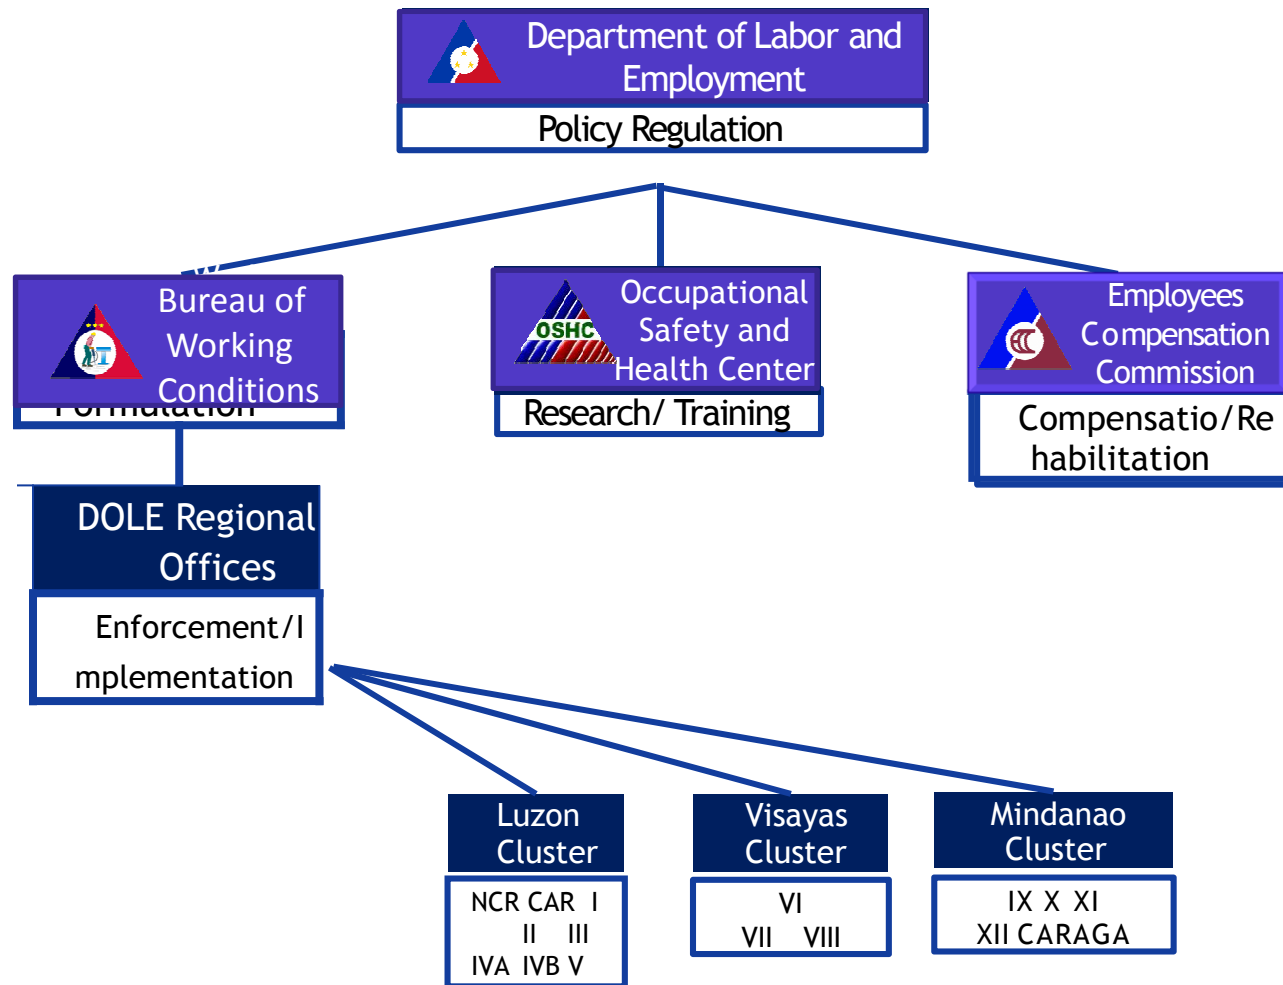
Department of Labor and Employment

Policy Regulation

Bureau of Working Conditions

Formulation

Occupational Safety and Health Center

OSHC

Research/ Training

Employees Compensation Commission

ECC

Compensatio/Rehabilitation

DOLE Regional Offices

Enforcement/Implementation

Luzon Cluster

NCR CAR I II III IVA IVB V

Visayas Cluster

VI VII VIII

Mindanao Cluster

IX X XI XII CARAGA